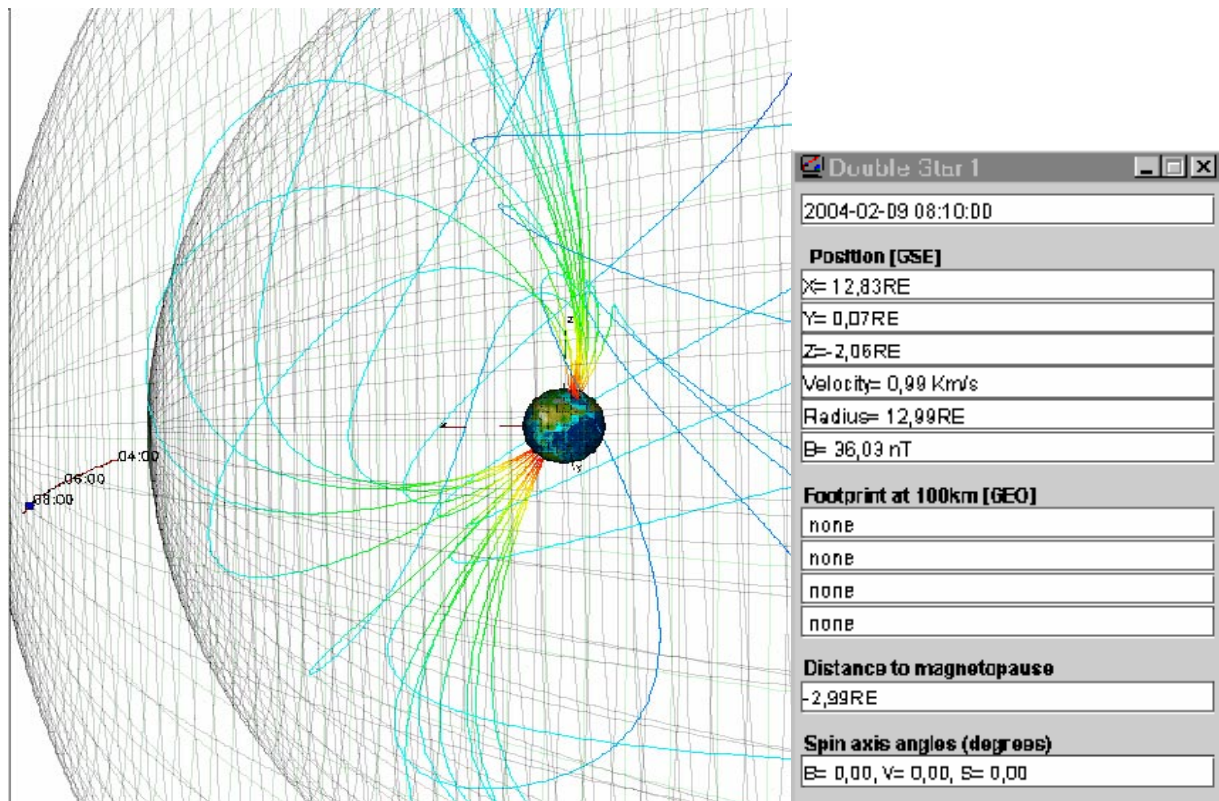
04:00
06:00
08:00
z
x
y

Double Star 1

2004-02-09 08:10:00

Position [GSE]

X= 12,83RE

Y= 0,07RE

Z=-2,06RE

Velocity= 0,99 Km/s

Radius= 12,99RE

B= 36,03 nT

Footprint at 100km [GEO]

none

none

none

none

Distance to magnetopause

-2,99RE

Spin axis angles (degrees)

B= 0,00, V= 0,00, S= 0,00